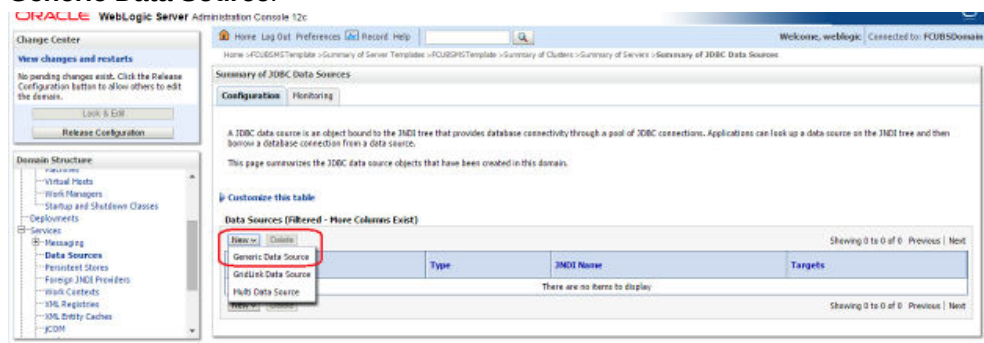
Generic Data Source.

ORACLE WebLogic Server Administration Console 12c

Change Center

View changes and restarts

No pending changes exist. Click the Release Configuration button to allow others to edit the domain.

Lock & Edit

Release Configuration

Domain Structure

Machines
Virtual Hosts
Work Managers
Startup and Shutdown Classes
Deployments
Services
Messaging
Data Sources
Persistent Stores
Foreign JNDI Providers
Work Contexts
XML Registries
XML Entity Caches
jCOM

Home Log Out Preferences Record Help

Welcome, weblogic Connected to: FCUBSDomain

Home >FCUBSMSTemplate >Summary of Server Templates >FCUBSMSTemplate >Summary of Clusters >Summary of Servers >Summary of JDBC Data Sources

Summary of JDBC Data Sources

Configuration Monitoring

A JDBC data source is an object bound to the JNDI tree that provides database connectivity through a pool of JDBC connections. Applications can look up a data source on the JNDI tree and then borrow a database connection from a data source.

This page summarizes the JDBC data source objects that have been created in this domain.

Customize this table

Data Sources (Filtered - More Columns Exist)

New Delete

Showing 0 to 0 of 0 Previous | Next

Generic Data Source
GridLink Data Source
Multi Data Source

| | Type | JNDI Name | Targets |
|---|---|---|---|
| | There are no items to display | | |

New Delete

Showing 0 to 0 of 0 Previous | Next